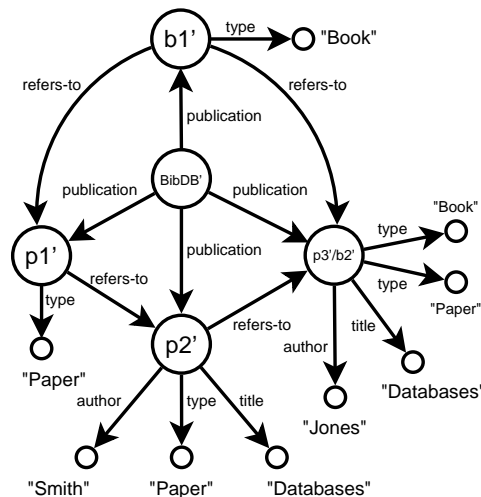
b1'
type
"Book"
refers-to
refers-to
publication
BibDB'
publication
publication
publication
p1'
refers-to
type
p3'/b2'
type
"Book"
type
"Paper"
p2'
refers-to
title
author
"Paper"
"Databases'
"Jones"
author
type
title
"Smith"
"Paper"
"Databases"